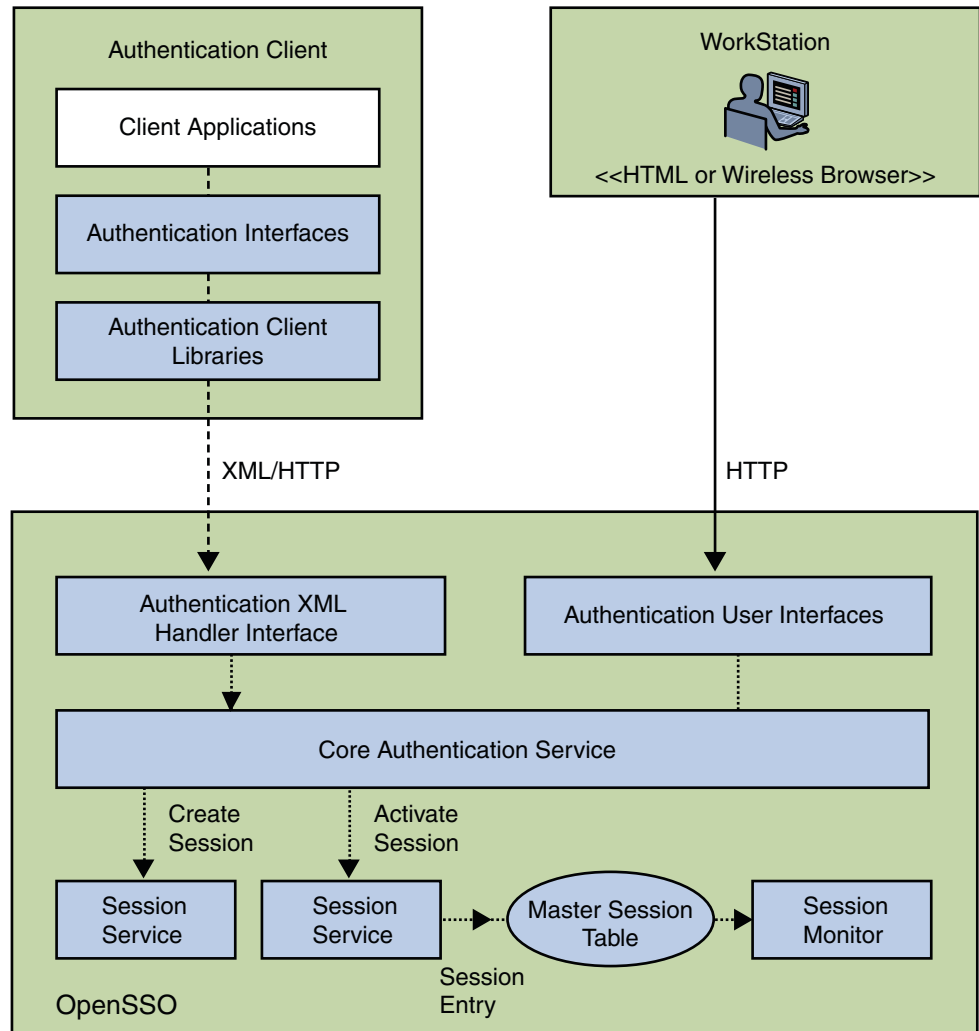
Authentication Client

Client Applications

Authentication Interfaces

Authentication Client Libraries

WorkStation

<<HTML or Wireless Browser>>

XML/HTTP

HTTP

Authentication XML Handler Interface

Authentication User Interfaces

Core Authentication Service

Create Session

Activate Session

Session Service

Session Service

Master Session Table

Session Monitor

Session Entry

OpenSSO